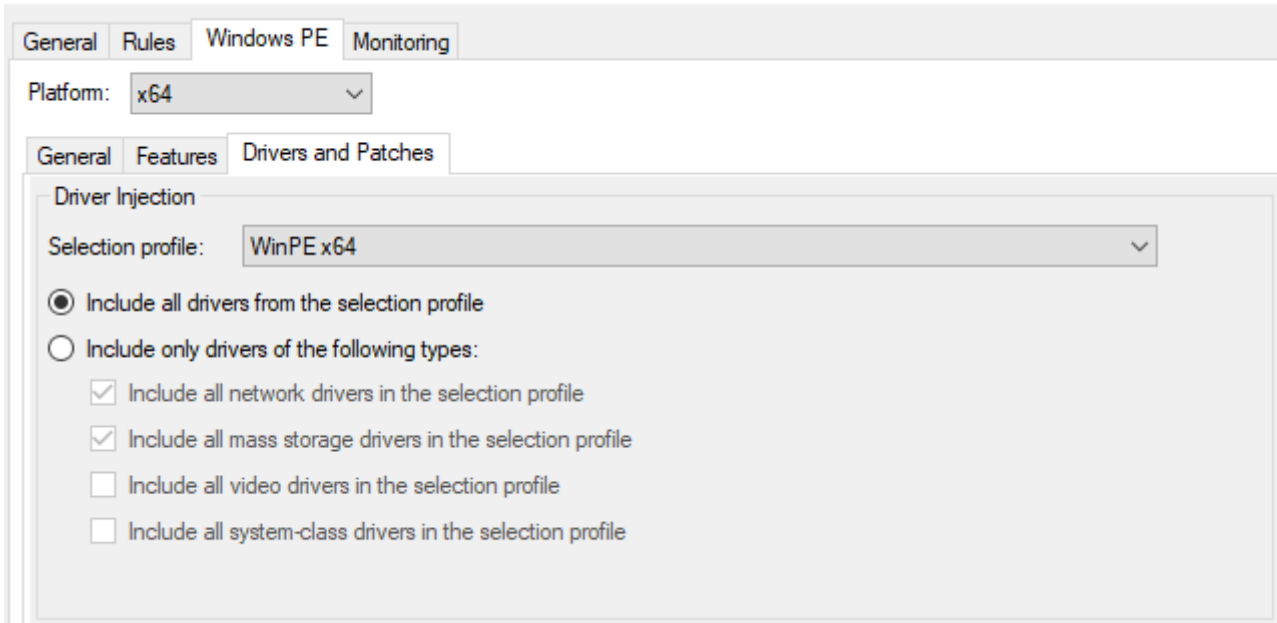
General Rules Windows PE Monitoring

Platform: x64

General Features Drivers and Patches

Driver Injection

Selection profile: WinPE x64

Include all drivers from the selection profile

Include only drivers of the following types:

Include all network drivers in the selection profile

Include all mass storage drivers in the selection profile

Include all video drivers in the selection profile

Include all system-class drivers in the selection profile